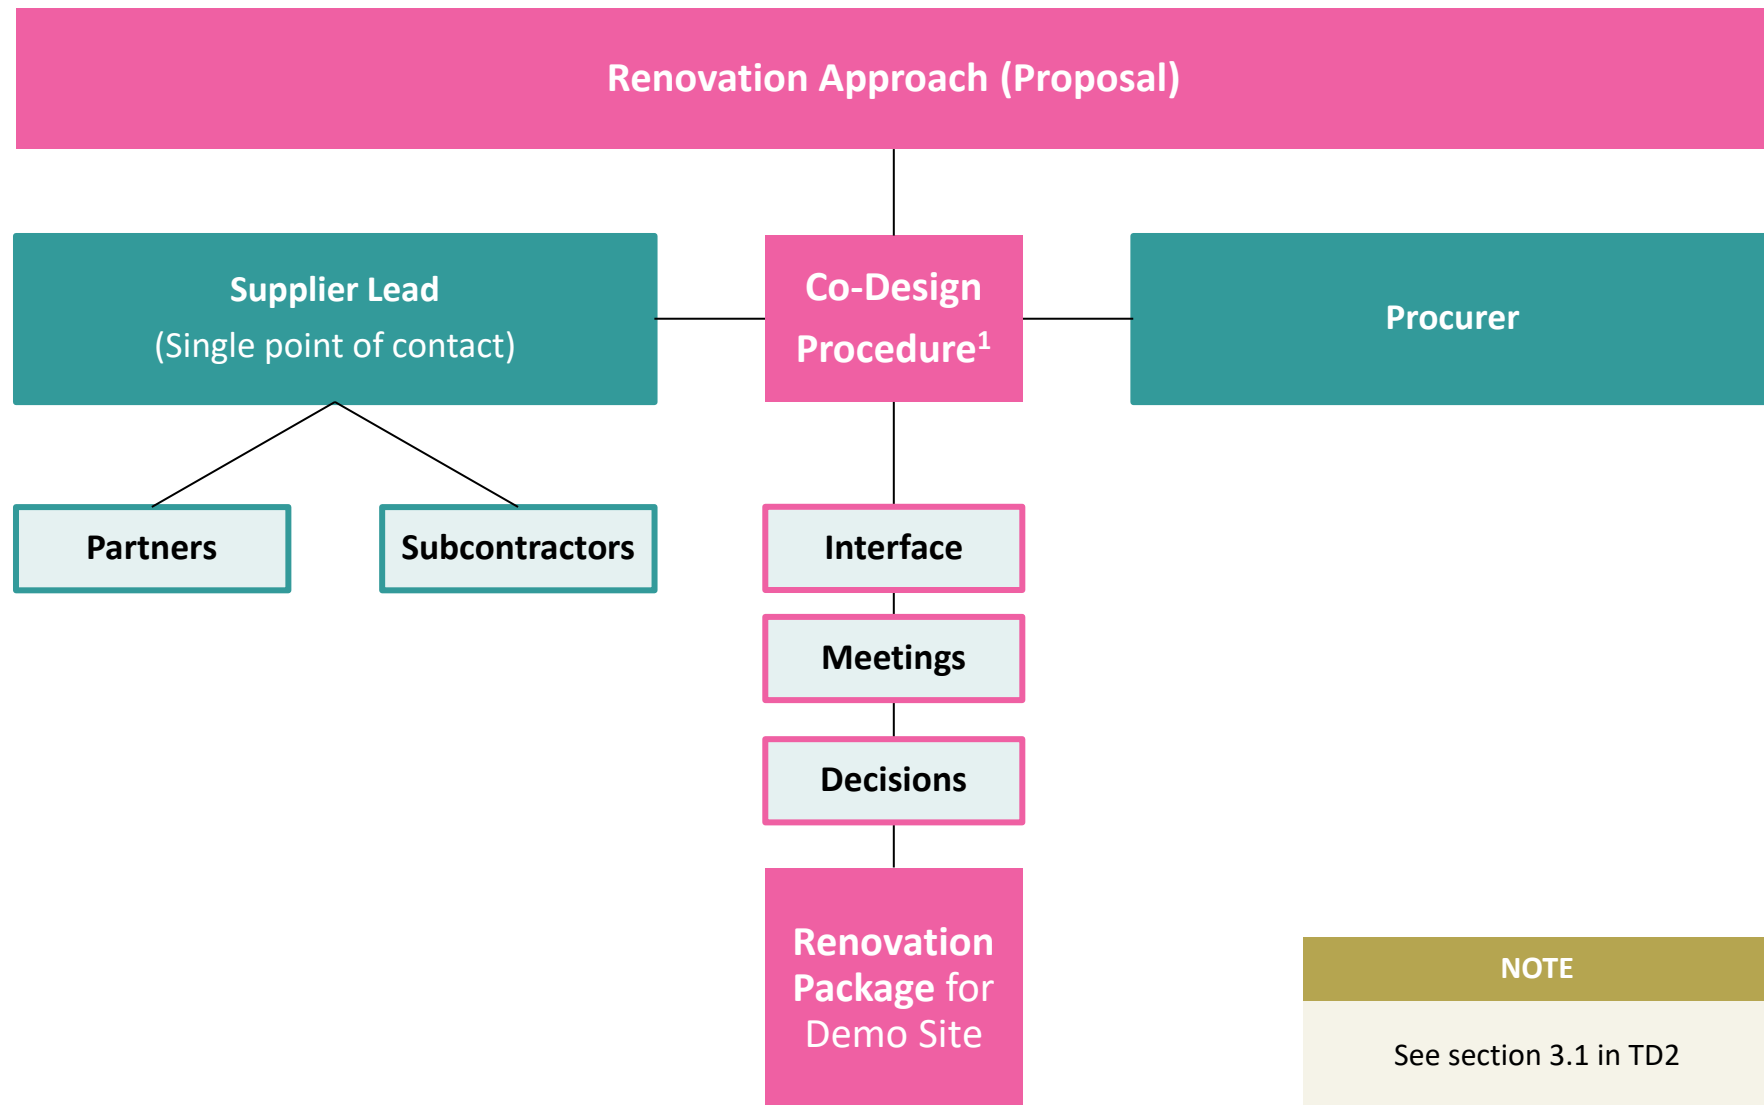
Renovation Approach (Proposal)

Supplier Lead
(Single point of contact)

Co-Design Procedure$^1$

Procurer

Partners

Subcontractors

Interface

Meetings

Decisions

Renovation Package for Demo Site

NOTE

See section 3.1 in TD2